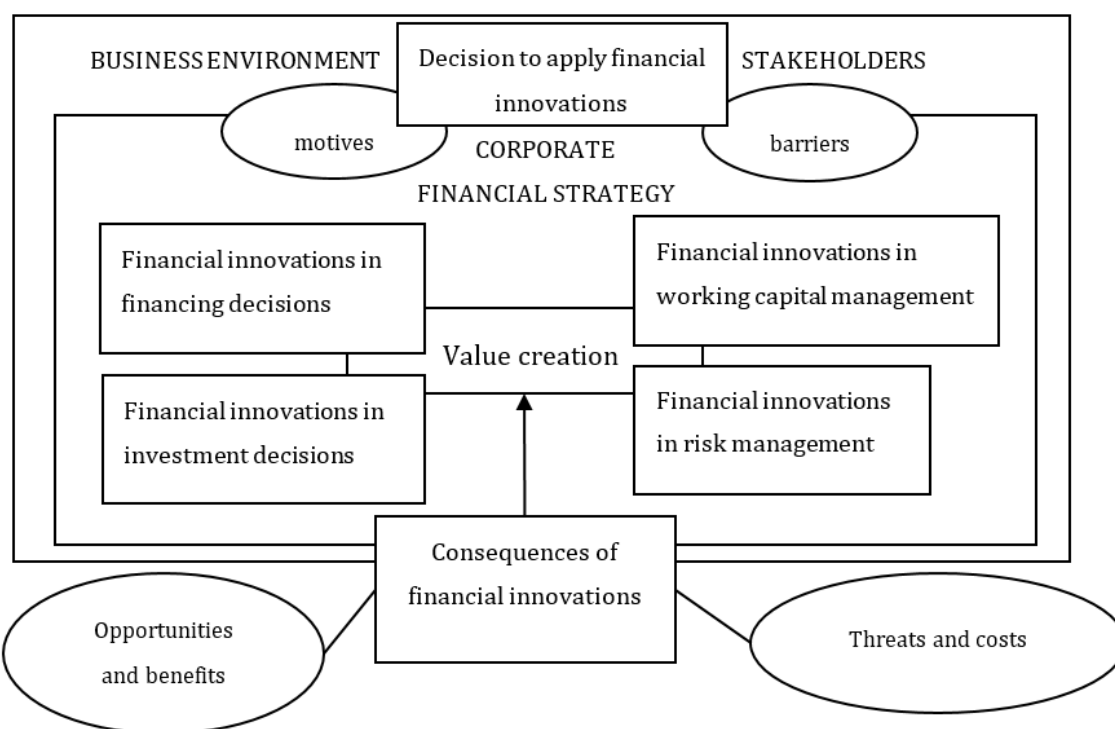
BUSINESS ENVIRONMENT

Decision to apply financial innovations

STAKEHOLDERS

motives

barriers

CORPORATE FINANCIAL STRATEGY

Financial innovations in financing decisions

Financial innovations in working capital management

Value creation

Financial innovations in investment decisions

Financial innovations in risk management

Consequences of financial innovations

Opportunities and benefits

Threats and costs